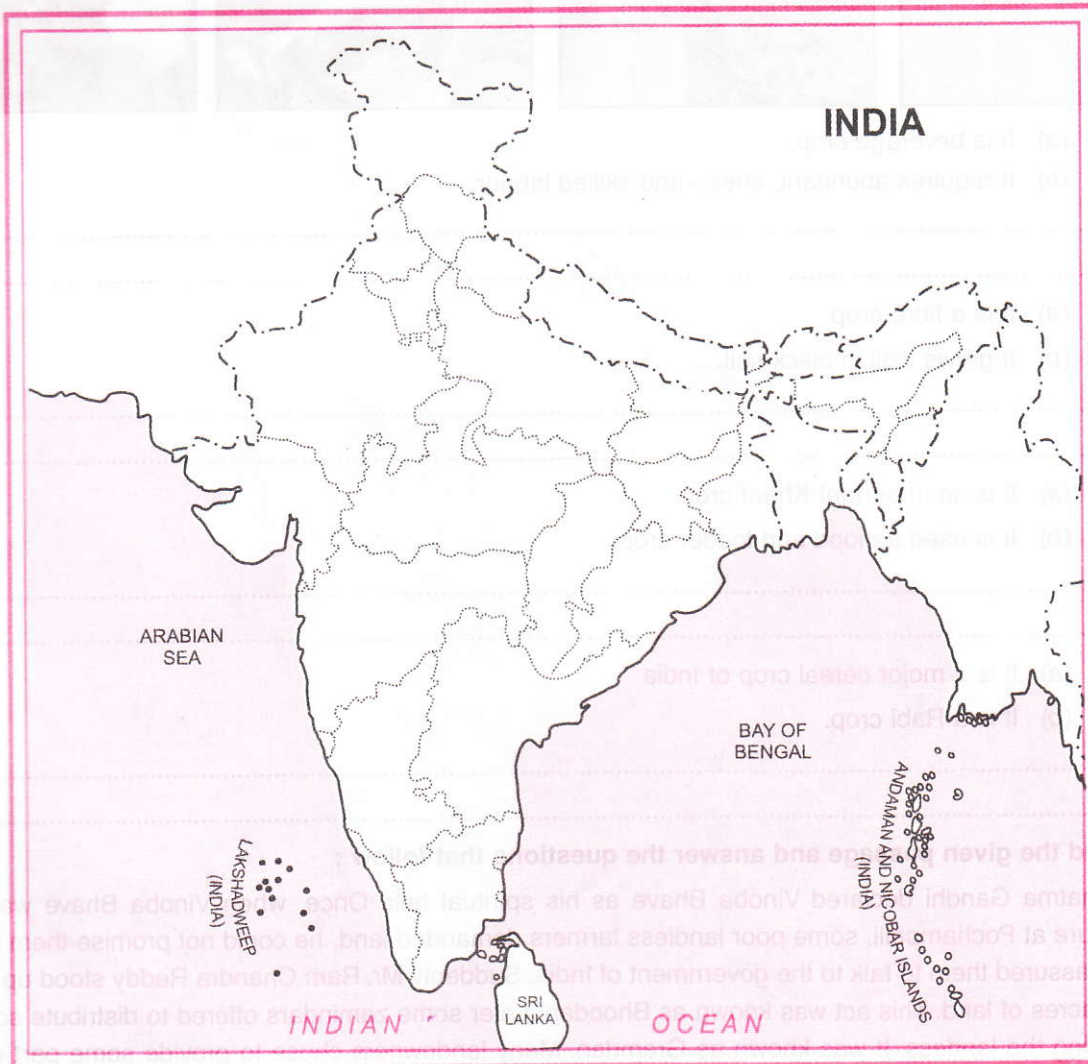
INDIA

ARABIAN SEA

BAY OF BENGAL

ANDAMAN AND NICOBAR ISLANDS (INDIA)

LAKSHADWEEP (INDIA)

SRI LANKA

INDIAN OCEAN

(a) It is beverage crop.
(b) It requires abundant, cheap and skilled labour.

(a) It is a fibre crop.
(b) It grows well in black soil.

(a) It is an important Kharif crop.
(b) It is used in producing fodder crop.

(a) It is a major cereal crop of India.
(b) It is a Rabi crop.

Read the given passage and answer the questions that follow :

Mahatma Gandhi declared Vinoba Bhave as his spiritual heir. Once when Vinoba Bhave was there at Pochampalli, some poor landless farmers demanded land. He could not promise them but assured them to talk to the government of India. Suddenly, Mr. Ram Chandra Reddy stood up ... acres of land. This act was known as Bhoodan. Later some zamindars offered to distribute ... the landless. It was known as Gramdan. Many landowners chose to provide some part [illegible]